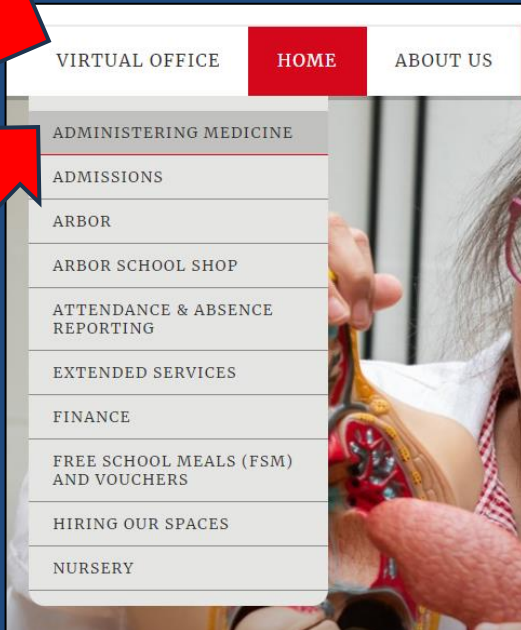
VIRTUAL OFFICE
HOME
ABOUT US

ADMINISTERING MEDICINE
ADMISSIONS
ARBOR
ARBOR SCHOOL SHOP
ATTENDANCE & ABSENCE REPORTING
EXTENDED SERVICES
FINANCE
FREE SCHOOL MEALS (FSM) AND VOUCHERS
HIRING OUR SPACES
NURSERY